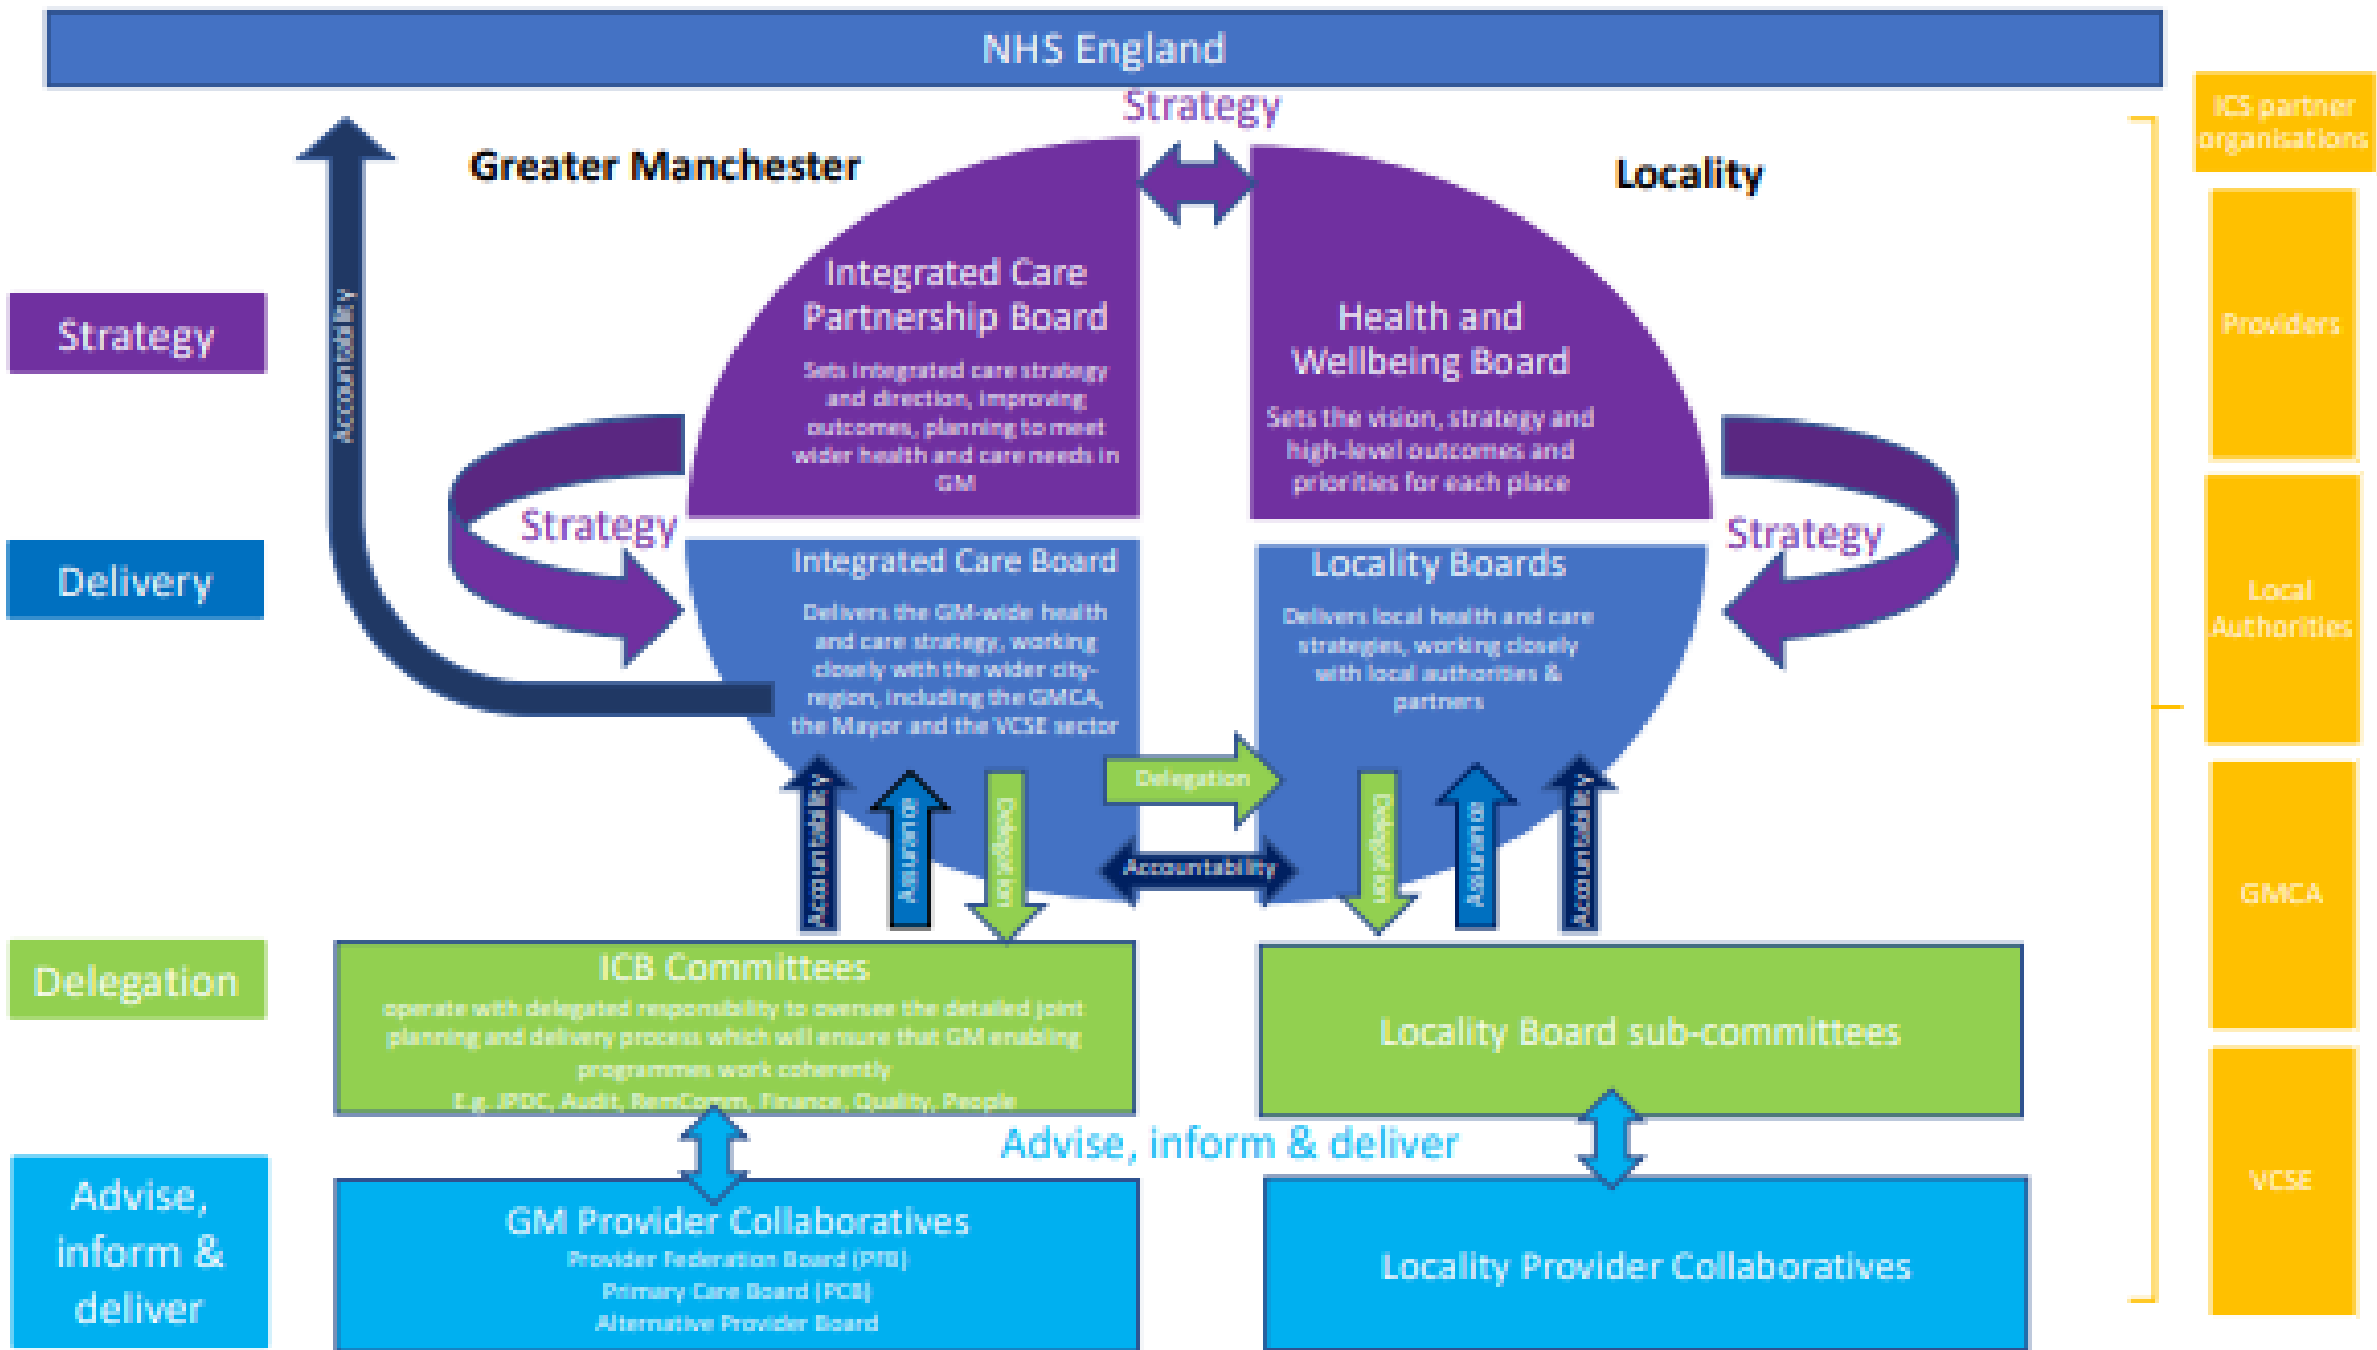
NHS England

Strategy

Greater Manchester

Locality

ICS partner organisations

Strategy

Accountability

Integrated Care Partnership Board

Sets integrated care strategy and direction, improving outcomes, planning to meet wider health and care needs in GM

Health and Wellbeing Board

Sets the vision, strategy and high-level outcomes and priorities for each place

Providers

Delivery

Strategy

Strategy

Integrated Care Board

Delivers the GM-wide health and care strategy, working closely with the wider city-region, including the GMCA, the Mayor and the VCSE sector

Locality Boards

Delivers local health and care strategies, working closely with local authorities & partners

Local Authorities

Delegation

Accountability

Assurance

Delegation

Accountability

Delegation

Assurance

Accountability

GMCA

Delegation

ICB Committees

operate with delegated responsibility to oversee the detailed joint planning and delivery process which will ensure that GM enabling programmes work coherently

E.g. JPDC, Audit, RemComm, Finance, Quality, People

Locality Board sub-committees

Advise, inform & deliver

Advise, inform & deliver

VCSE

GM Provider Collaboratives

Provider Federation Board (PFB)

Primary Care Board (PCB)

Alternative Provider Board

Locality Provider Collaboratives